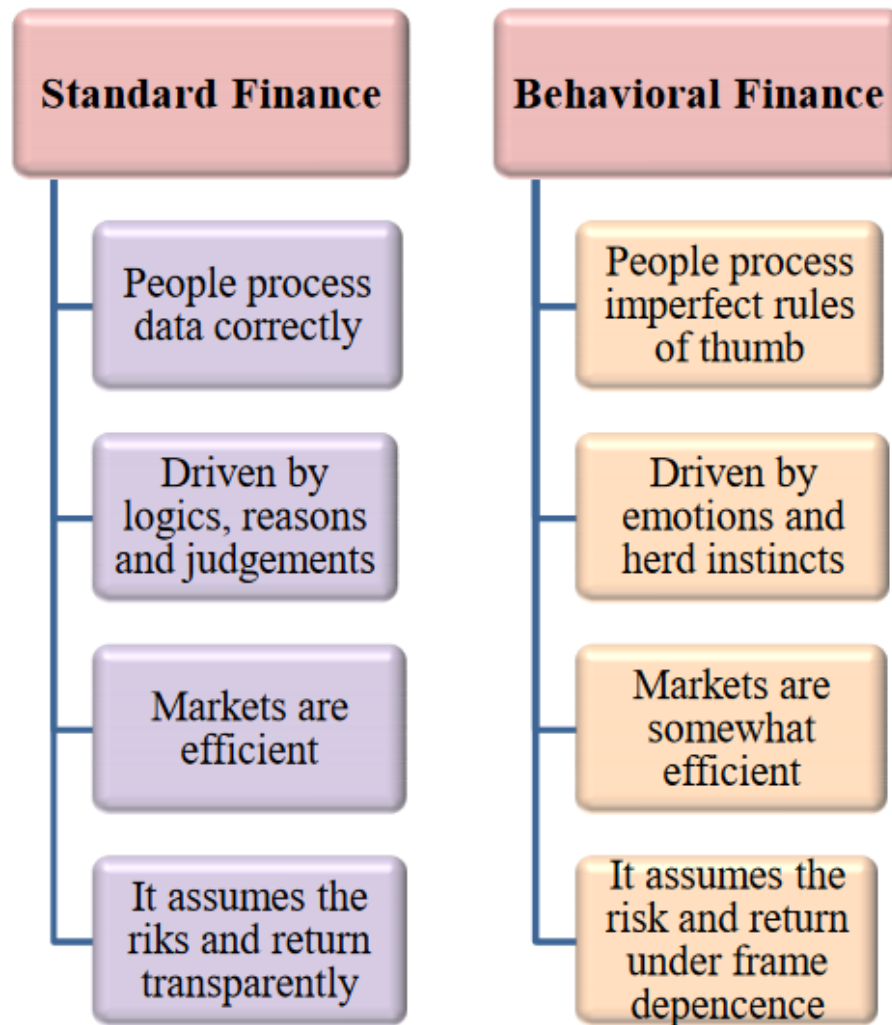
Standard Finance

People process data correctly

Driven by logics, reasons and judgements

Markets are efficient

It assumes the riks and return transparently

Behavioral Finance

People process imperfect rules of thumb

Driven by emotions and herd instincts

Markets are somewhat efficient

It assumes the risk and return under frame depencence